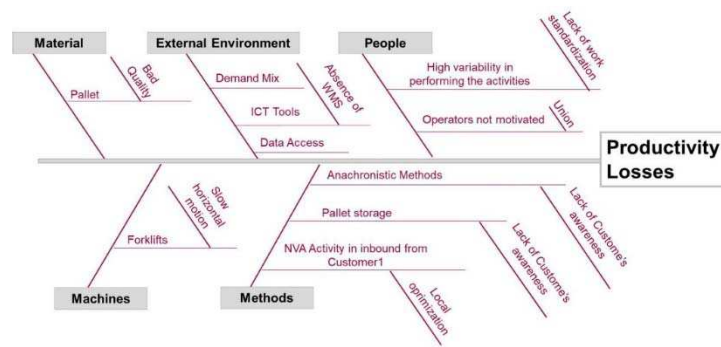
Material

External Environment

People

Bad Quality

Pallet

Demand Mix

Absence of WMS

ICT Tools

Data Access

High variability in performing the activities

Lack of work standardization

Operators not motivated

Union

Productivity Losses

Slow horizontal motion

Forklifts

Anachronistic Methods

Lack of Custome's awareness

Pallet storage

Lack of Custome's awareness

NVA Activity in inbound from Customer1

Local optimization

Machines

Methods